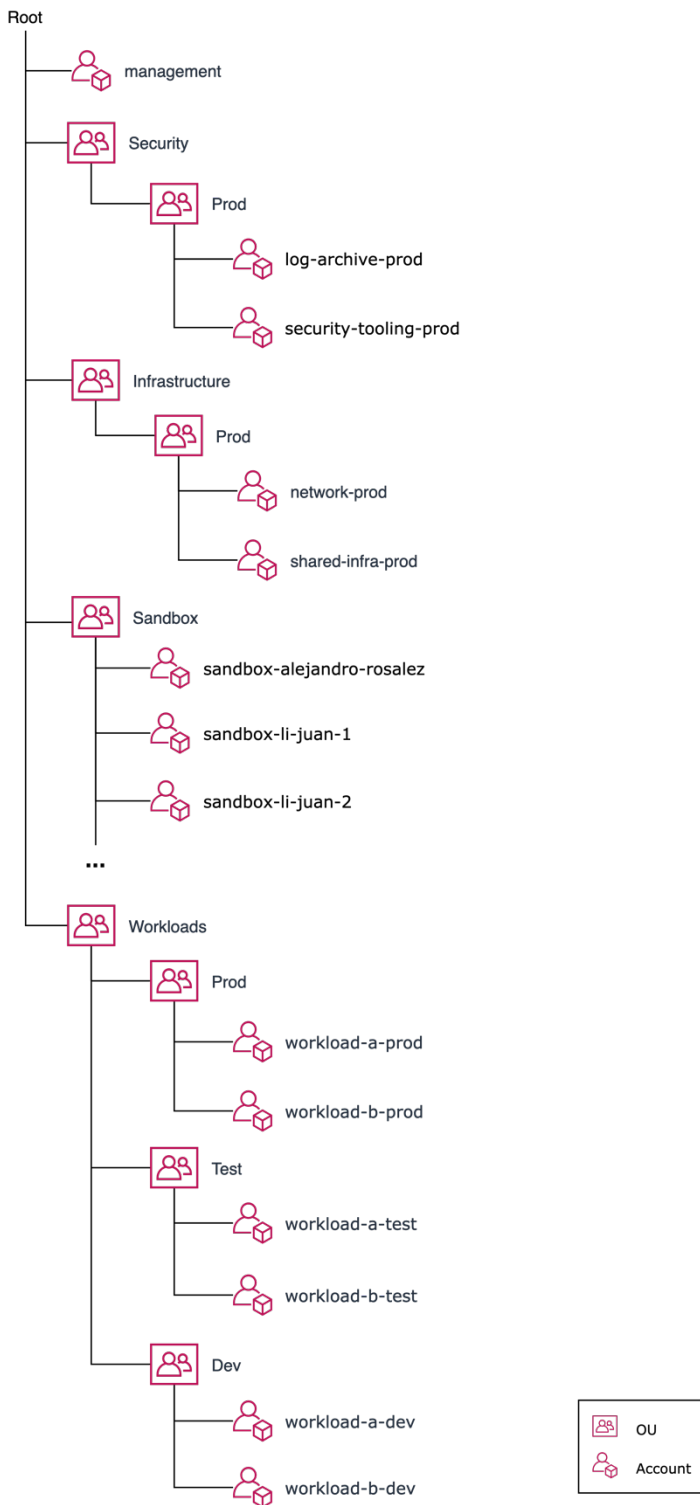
Root

management

Security

Prod

log-archive-prod

security-tooling-prod

Infrastructure

Prod

network-prod

shared-infra-prod

Sandbox

sandbox-alejandro-rosalez

sandbox-li-juan-1

sandbox-li-juan-2

...

Workloads

Prod

workload-a-prod

workload-b-prod

Test

workload-a-test

workload-b-test

Dev

workload-a-dev

workload-b-dev

OU

Account